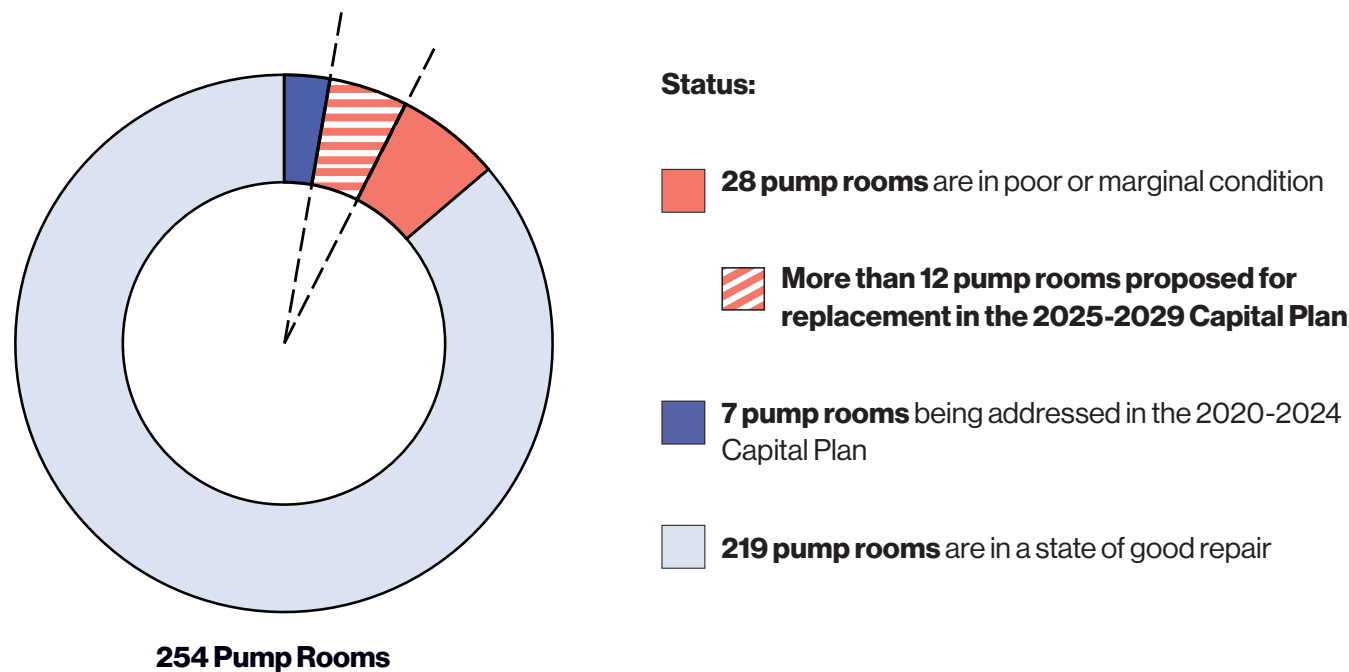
254 Pump Rooms

Status:

28 pump rooms are in poor or marginal condition

More than 12 pump rooms proposed for replacement in the 2025-2029 Capital Plan

7 pump rooms being addressed in the 2020-2024 Capital Plan

219 pump rooms are in a state of good repair